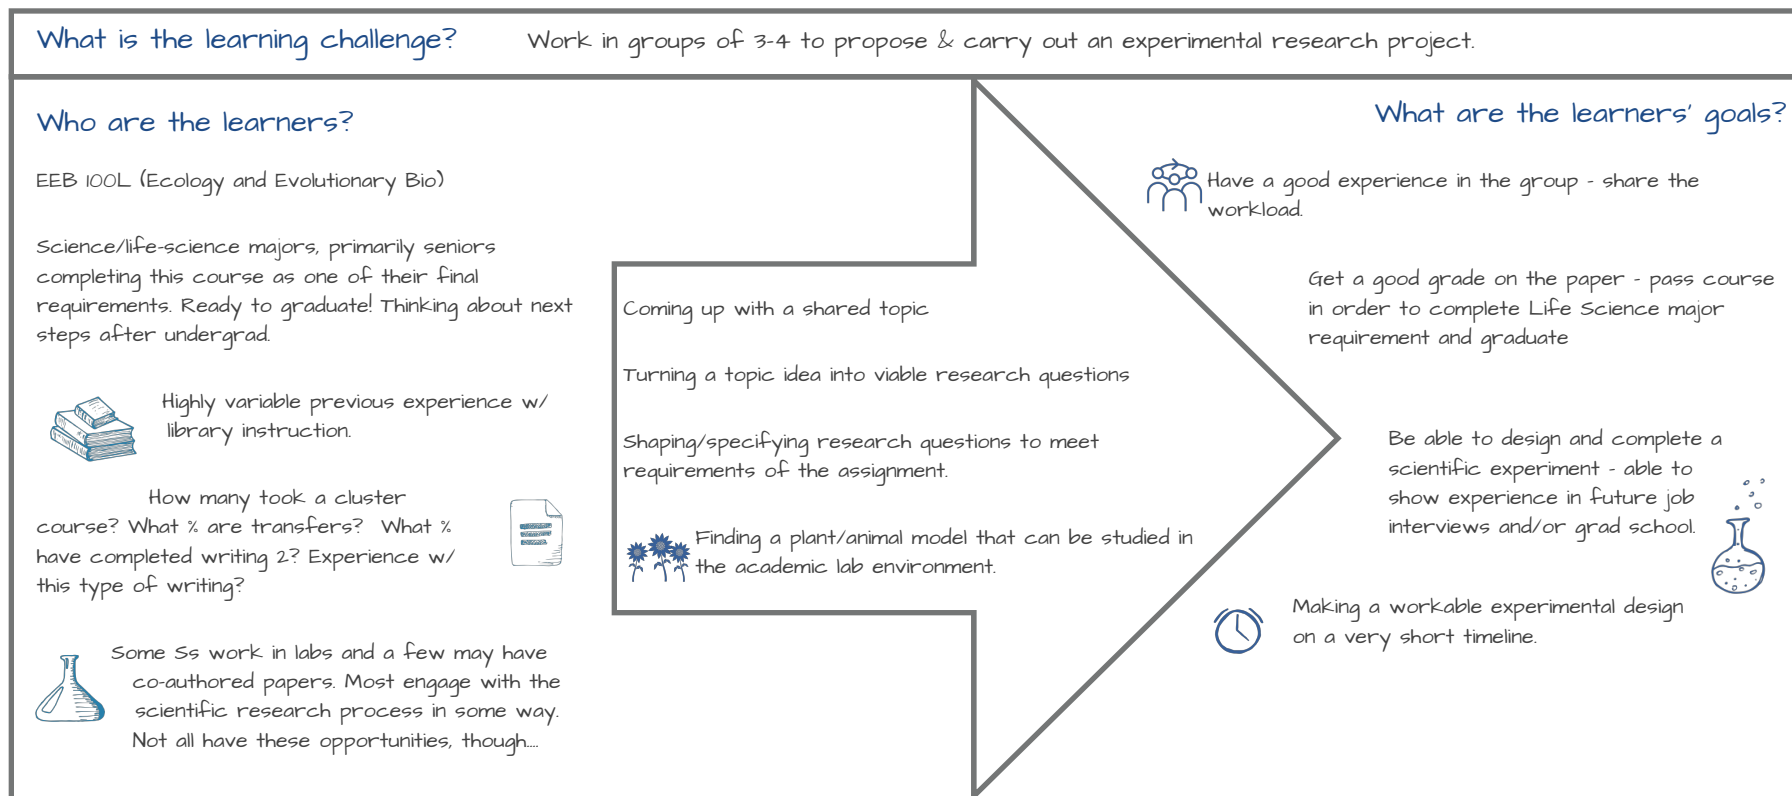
What is the learning challenge? Work in groups of 3-4 to propose & carry out an experimental research project.

Who are the learners?

EEB 100L (Ecology and Evolutionary Bio)

Science/life-science majors, primarily seniors completing this course as one of their final requirements. Ready to graduate! Thinking about next steps after undergrad.

Highly variable previous experience w/ library instruction.

How many took a cluster course? What % are transfers? What % have completed writing 2? Experience w/ this type of writing?

Some Ss work in labs and a few may have co-authored papers. Most engage with the scientific research process in some way. Not all have these opportunities, though....

Coming up with a shared topic

Turning a topic idea into viable research questions

Shaping/specifying research questions to meet requirements of the assignment.

Finding a plant/animal model that can be studied in the academic lab environment.

What are the learners' goals?

Have a good experience in the group - share the workload.

Get a good grade on the paper - pass course in order to complete Life Science major requirement and graduate

Be able to design and complete a scientific experiment - able to show experience in future job interviews and/or grad school.

Making a workable experimental design on a very short timeline.